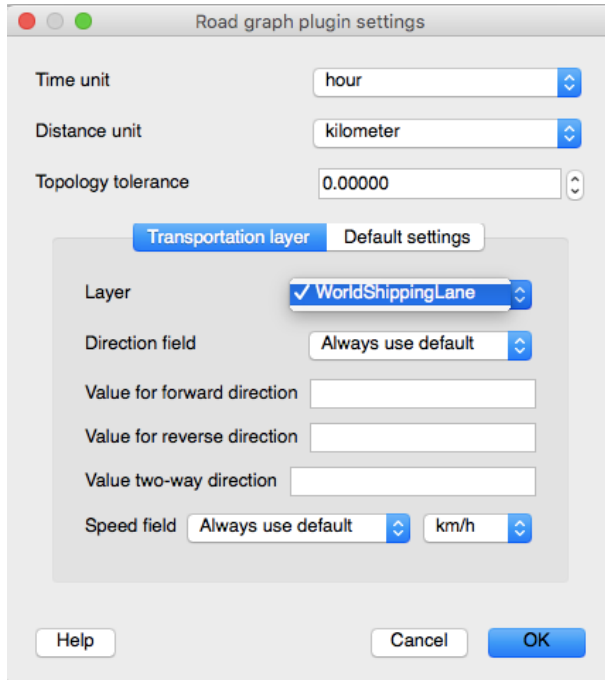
Road graph plugin settings

Time unit hour

Distance unit kilometer

Topology tolerance 0.00000

Transportation layer Default settings

Layer ✓ WorldShippingLane

Direction field Always use default

Value for forward direction

Value for reverse direction

Value two-way direction

Speed field Always use default km/h

Help Cancel OK